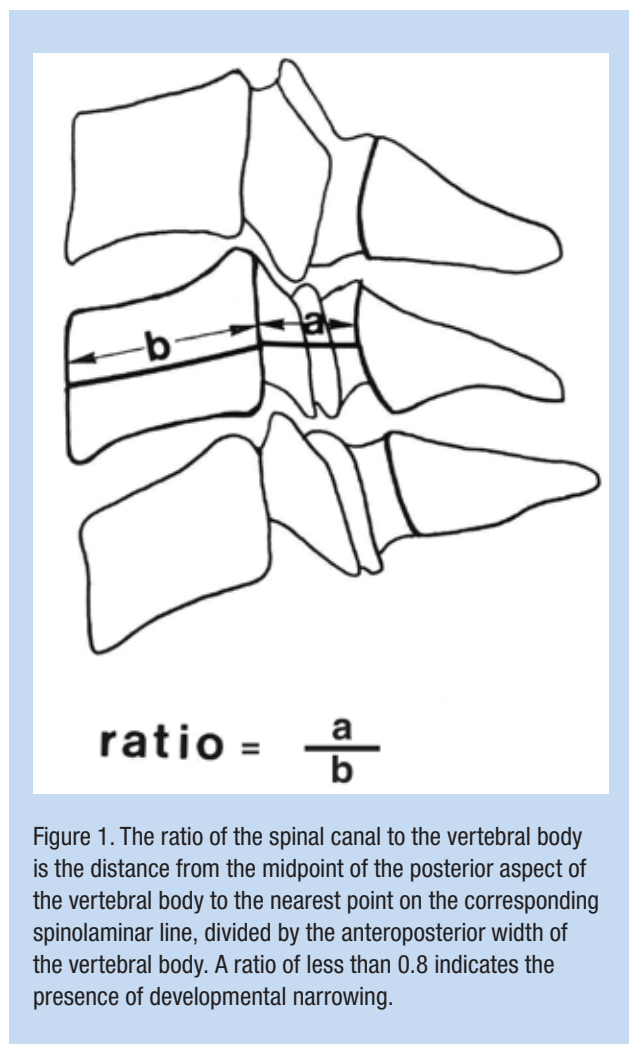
b

a

ratio = $\frac{a}{b}$

Figure 1. The ratio of the spinal canal to the vertebral body is the distance from the midpoint of the posterior aspect of the vertebral body to the nearest point on the corresponding spinolaminar line, divided by the anteroposterior width of the vertebral body. A ratio of less than 0.8 indicates the presence of developmental narrowing.